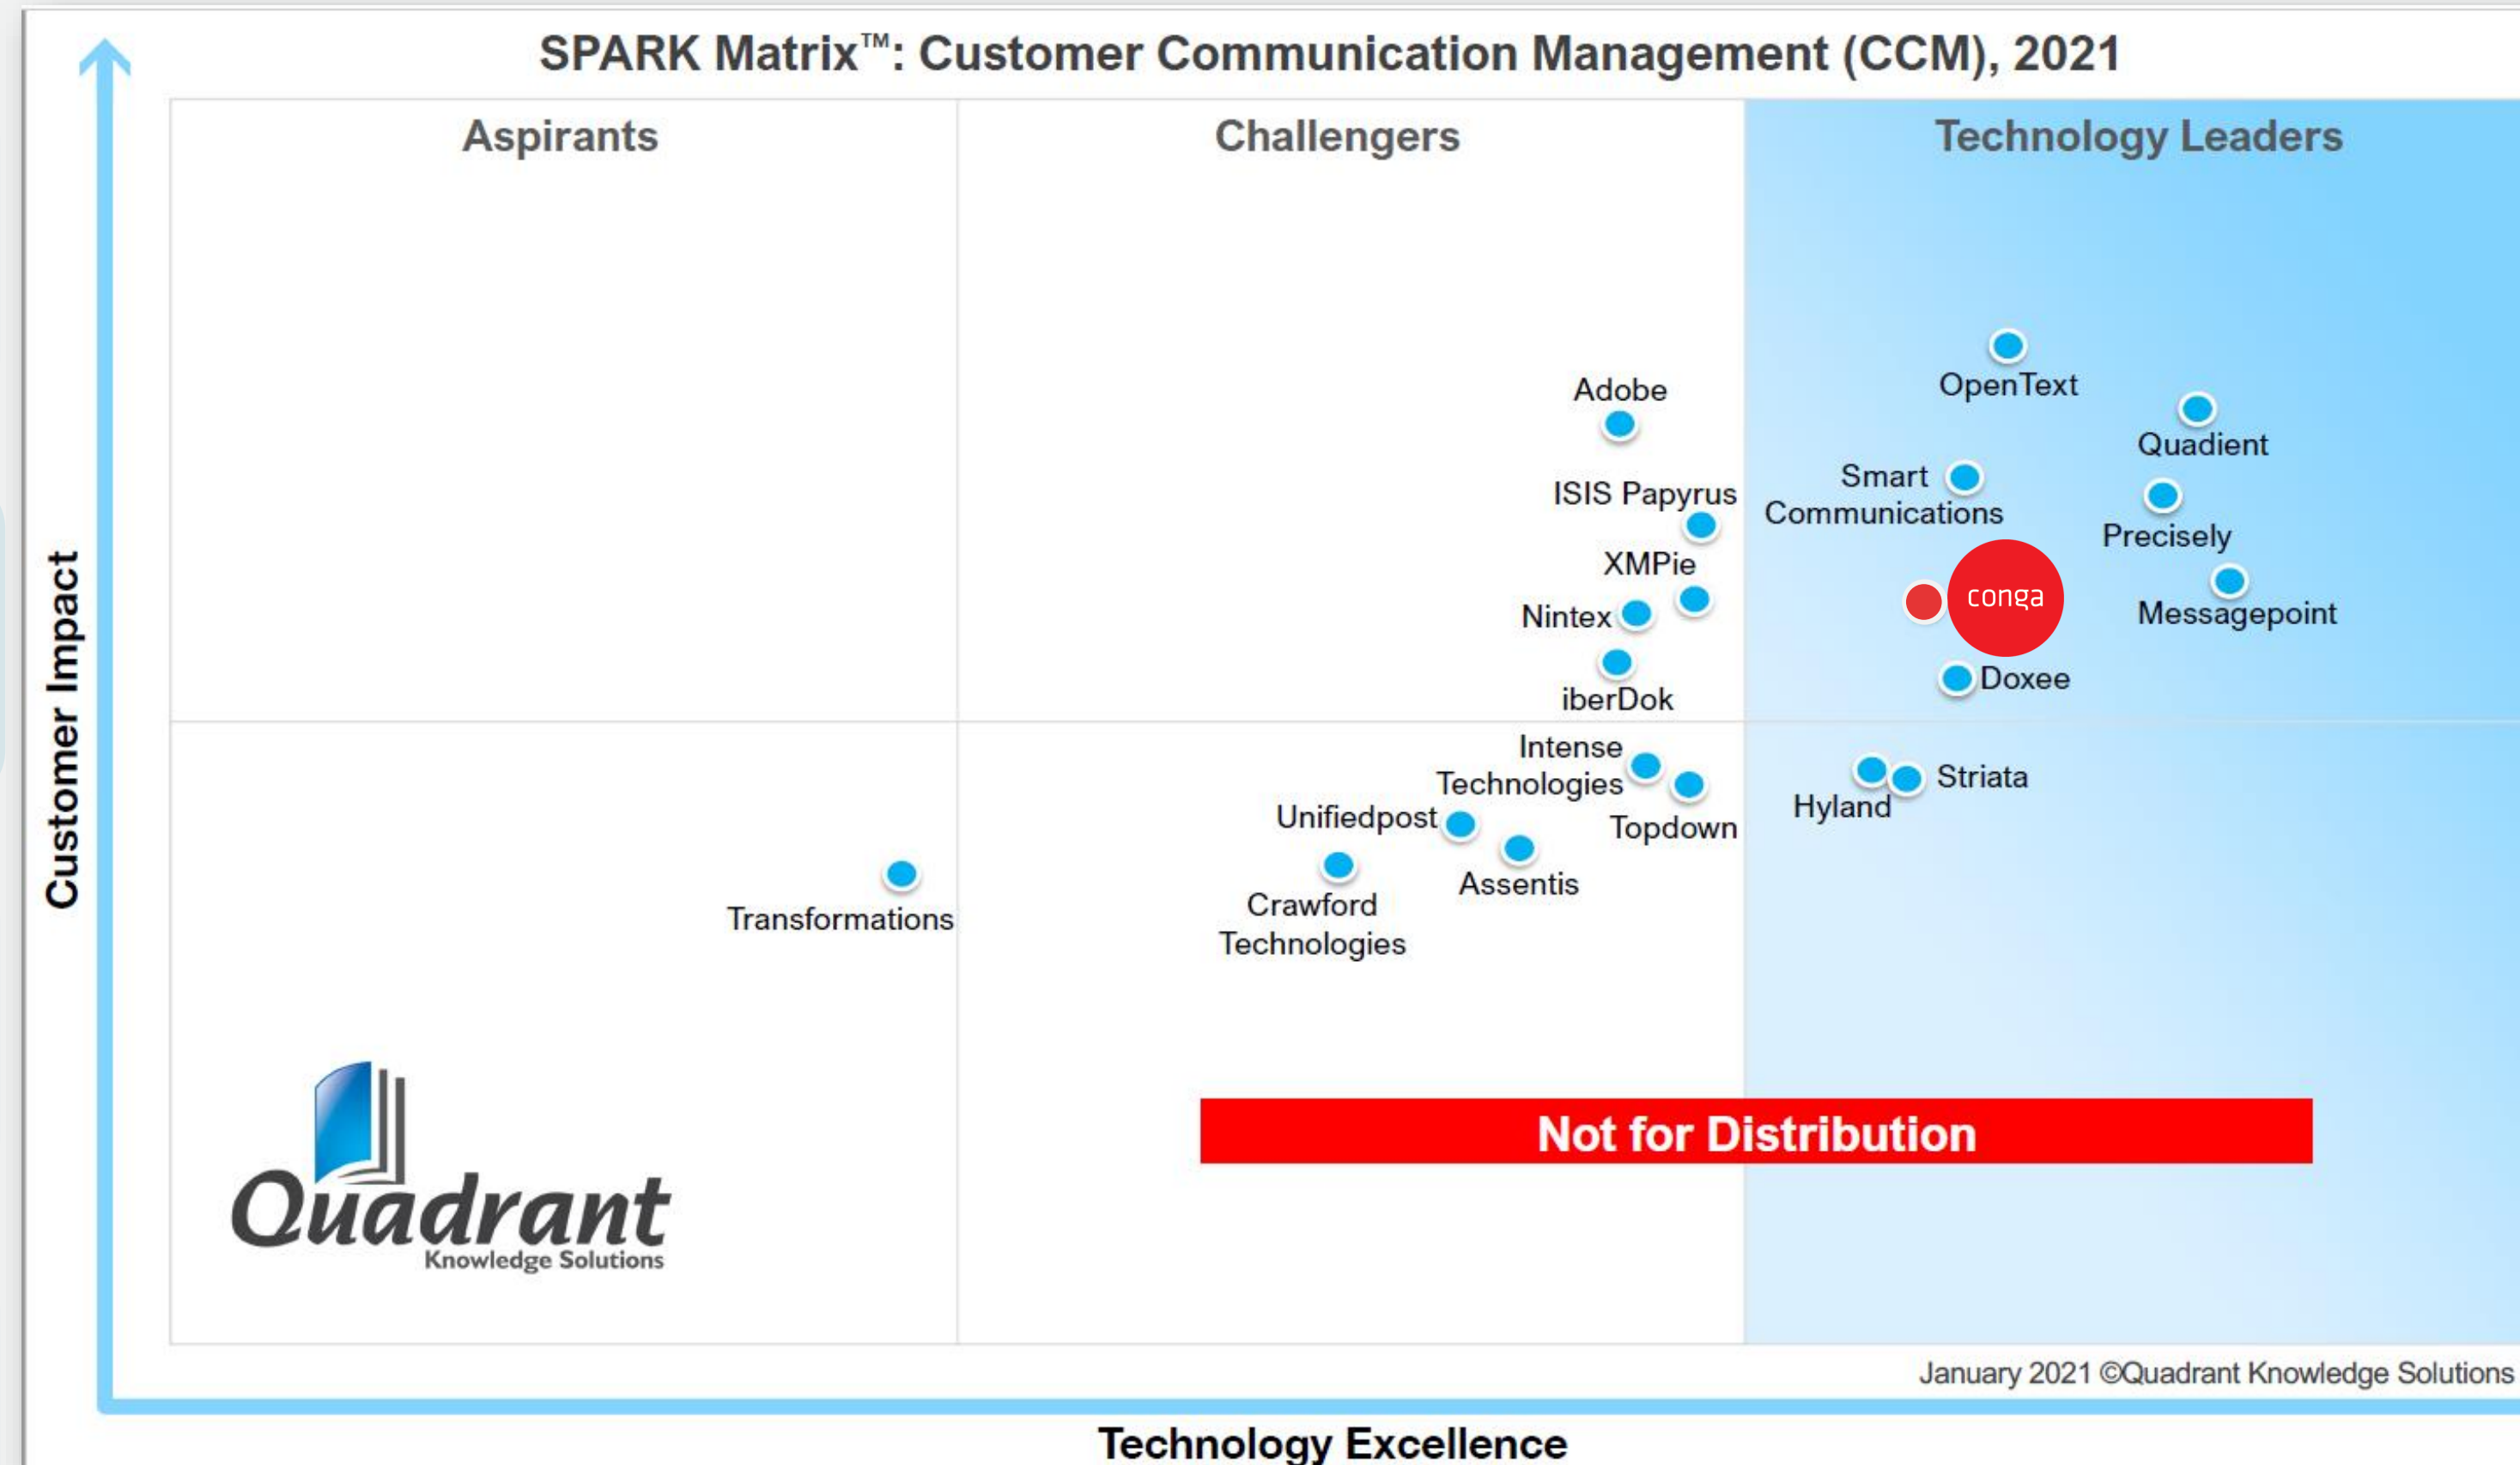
SPARK Matrix™: Customer Communication Management (CCM), 2021

Aspirants

Challengers

Technology Leaders

Customer Impact

Adobe

OpenText

Quadient

Smart Communications

ISIS Papyrus

Precisely

XMPie

conga

Nintex

Messagepoint

iberDok

Doxee

Intense Technologies

Striata

Hyland

Unifiedpost

Topdown

Assentis

Transformations

Crawford Technologies

Quadrant
Knowledge Solutions

Not for Distribution

January 2021 ©Quadrant Knowledge Solutions

Technology Excellence